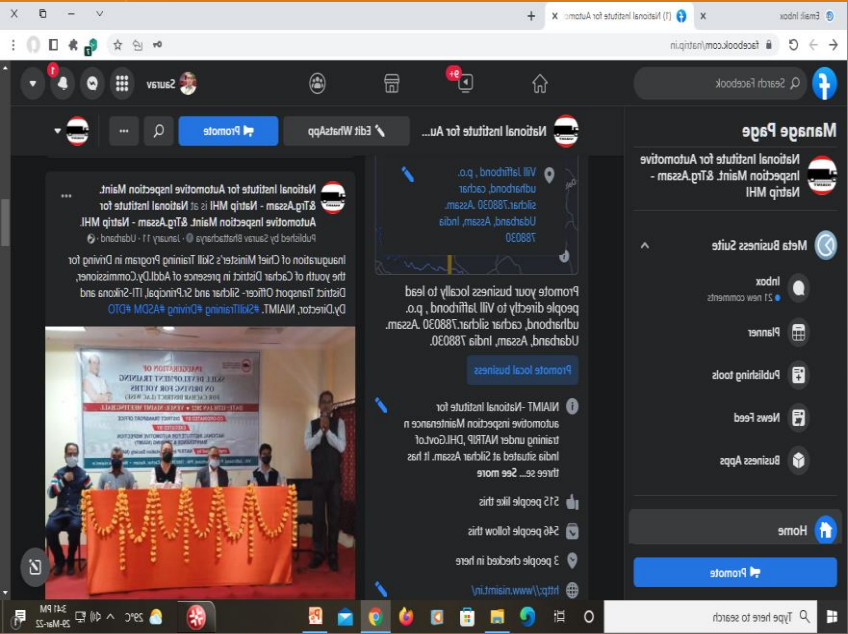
Email Inbox
(1) National Institute for Autom
facebook.com/natrip.in

Search Facebook
Saurav
9+
1

Manage Page
National Institute for Automotive Inspection Maint. &Trg.Assam - Natrip MHI
Meta Business Suite
Inbox
• 21 new comments
Planner
Publishing tools
News Feed
Business Apps
Home
Promote

National Institute for Au...
Edit WhatsApp
Promote

Vill Jaffirbond , p.o. udharbond, cachar silchar.788030 .Assam. Udarbond, Assam, India 788030

Promote your business locally to lead people directly to Vill Jaffirbond , p.o. udharbond, cachar silchar.788030 .Assam. Udarbond, Assam, India 788030.
Promote local business

NIAIMT -National Institute for automotive inspection Maintenance n training under NATRIP ,DHI,Govt.of India situated at Silchar Assam. It has three se... See more
515 people like this
546 people follow this
3 people checked in here
http://www.niaimt.in/

National Institute for Automotive Inspection Maint. &Trg.Assam - Natrip MHI is at National Institute for Automotive Inspection Maint. &Trg.Assam - Natrip MHI.
Published by Saurav Bhattacharya · January 11 · Udarbond

Inauguration of Chief Minister's Skill Training Program in Driving for the youth of Cachar District in presence of Addl.Dy.Commissioner, District Transport Officer- Silchar and Sr.Principal, ITI-Silcona and Dy.Director, NIAIMT. #SkillTraining #Driving #ASDM #DTO

INAUGURATION OF SKILL DEVELOPMENT TRAINING ON DRIVING FOR YOUTHS
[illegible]

Type here to search
29°C
3:41 PM
29-Mar-22